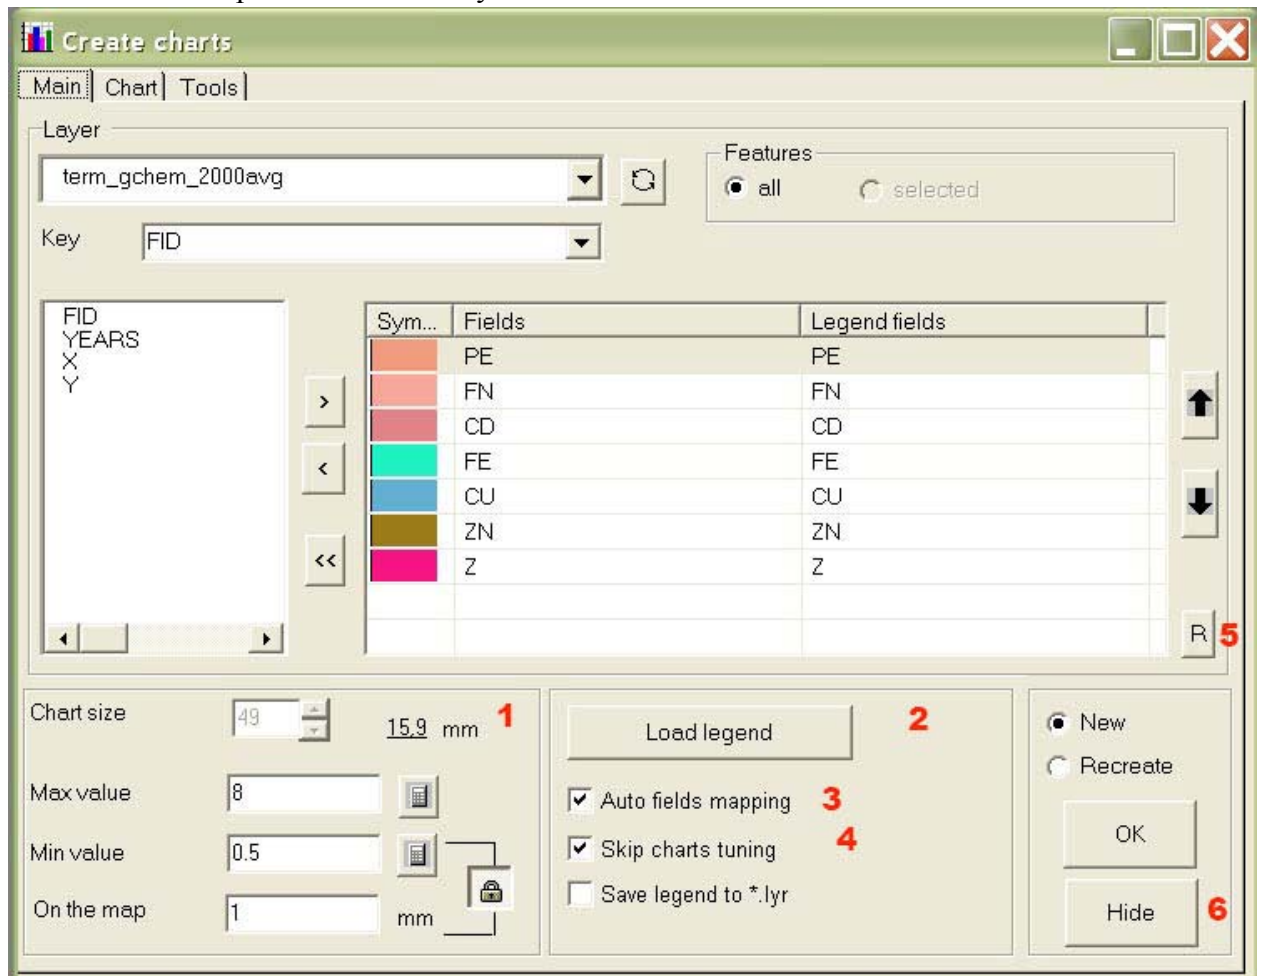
Create charts

Main | Chart | Tools

Layer

term_gchem_2000avg

Features
all
selected

Key FID

FID
YEARS
X
Y

>
<
<<

| Sym... | Fields | Legend fields |
|---|---|---|
| | PE | PE |
| | FN | FN |
| | CD | CD |
| | FE | FE |
| | CU | CU |
| | ZN | ZN |
| | Z | Z |

R 5

Chart size 49 15.9 mm 1

Max value 8

Min value 0.5

On the map 1 mm

Load legend 2

Auto fields mapping 3

Skip charts tuning 4

Save legend to *.lyr

New
Recreate

OK

Hide 6